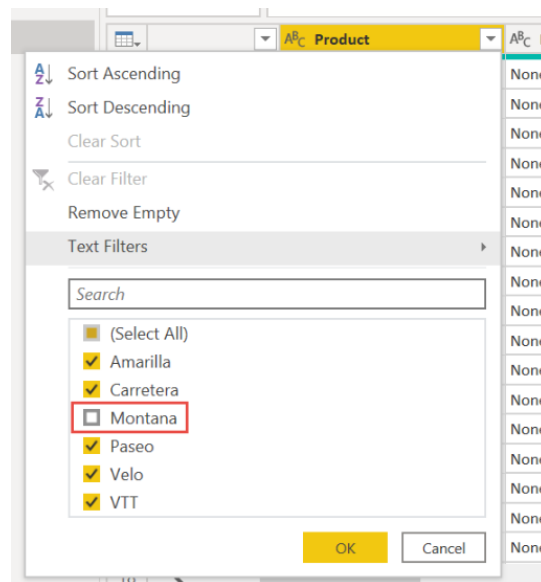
$A^B_C$ Product

$A^B_C$

Sort Ascending

Sort Descending

Clear Sort

Clear Filter

Remove Empty

Text Filters

Search

(Select All)

Amarilla

Carretera

Montana

Paseo

Velo

VTT

OK

Cancel

None
None
None
None
None
None
None
None
None
None
None
None
None
None
None
None
None
None
None